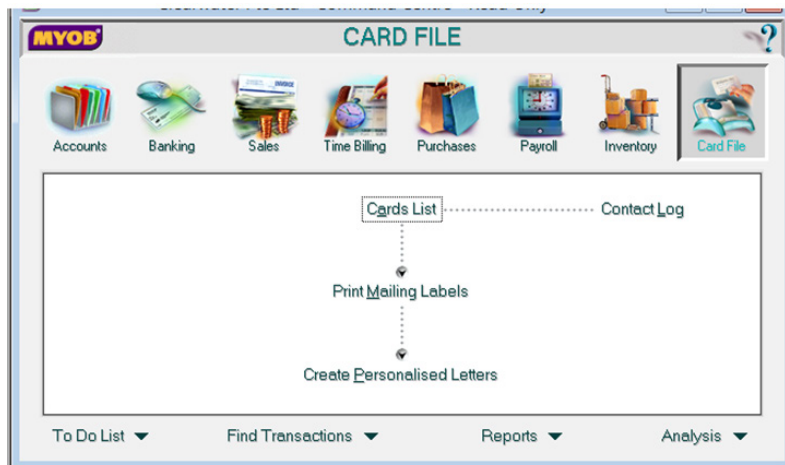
MYOB

CARD FILE

?

Accounts

Banking

Sales

Time Billing

Purchases

Payroll

Inventory

Card File

Cards List

Contact Log

Print Mailing Labels

Create Personalised Letters

To Do List

Find Transactions

Reports

Analysis